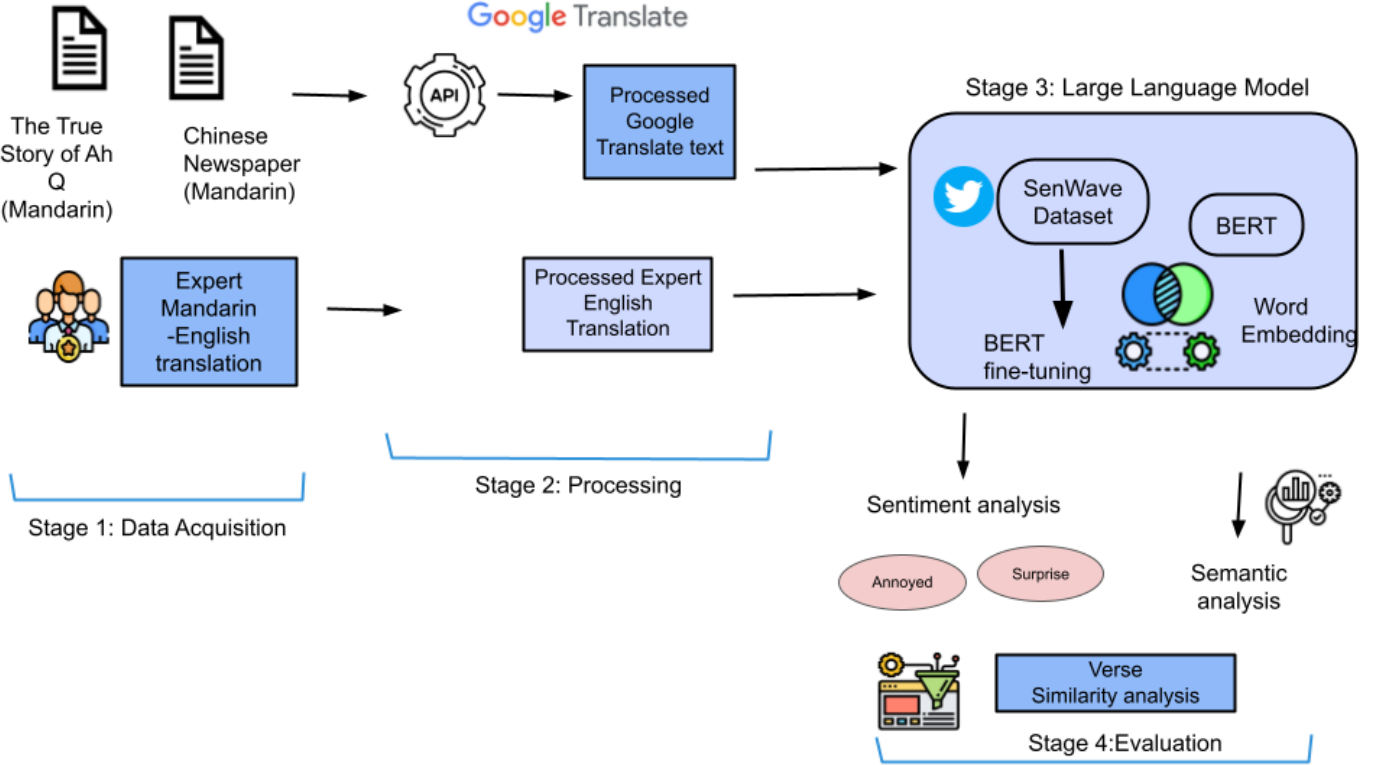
Google Translate

The True Story of Ah Q (Mandarin)

Chinese Newspaper (Mandarin)

API

Processed Google Translate text

Stage 3: Large Language Model

SenWave Dataset

BERT

Expert Mandarin -English translation

Processed Expert English Translation

Word Embedding

BERT fine-tuning

Stage 2: Processing

Stage 1: Data Acquisition

Sentiment analysis

Annoyed

Surprise

Semantic analysis

Verse Similarity analysis

Stage 4:Evaluation